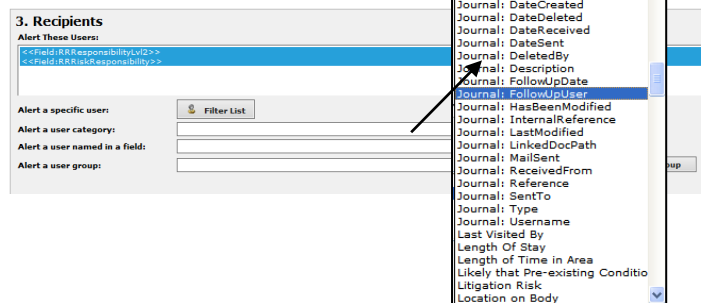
3. Recipients

Alert These Users:

<<Field:RRResponsibilityLvl2>>
<<Field:RRRiskResponsibility>>

Alert a specific user:
Filter List

Alert a user category:

Alert a user named in a field:

Alert a user group:

oup

Journal: DateCreated
Journal: DateDeleted
Journal: DateReceived
Journal: DateSent
Journal: DeletedBy
Journal: Description
Journal: FollowUpDate
Journal: FollowUpUser
Journal: HasBeenModified
Journal: InternalReference
Journal: LastModified
Journal: LinkedDocPath
Journal: MailSent
Journal: ReceivedFrom
Journal: Reference
Journal: SentTo
Journal: Type
Journal: Username
Last Visited By
Length Of Stay
Length of Time in Area
Likely that Pre-existing Conditio
Litigation Risk
Location on Body